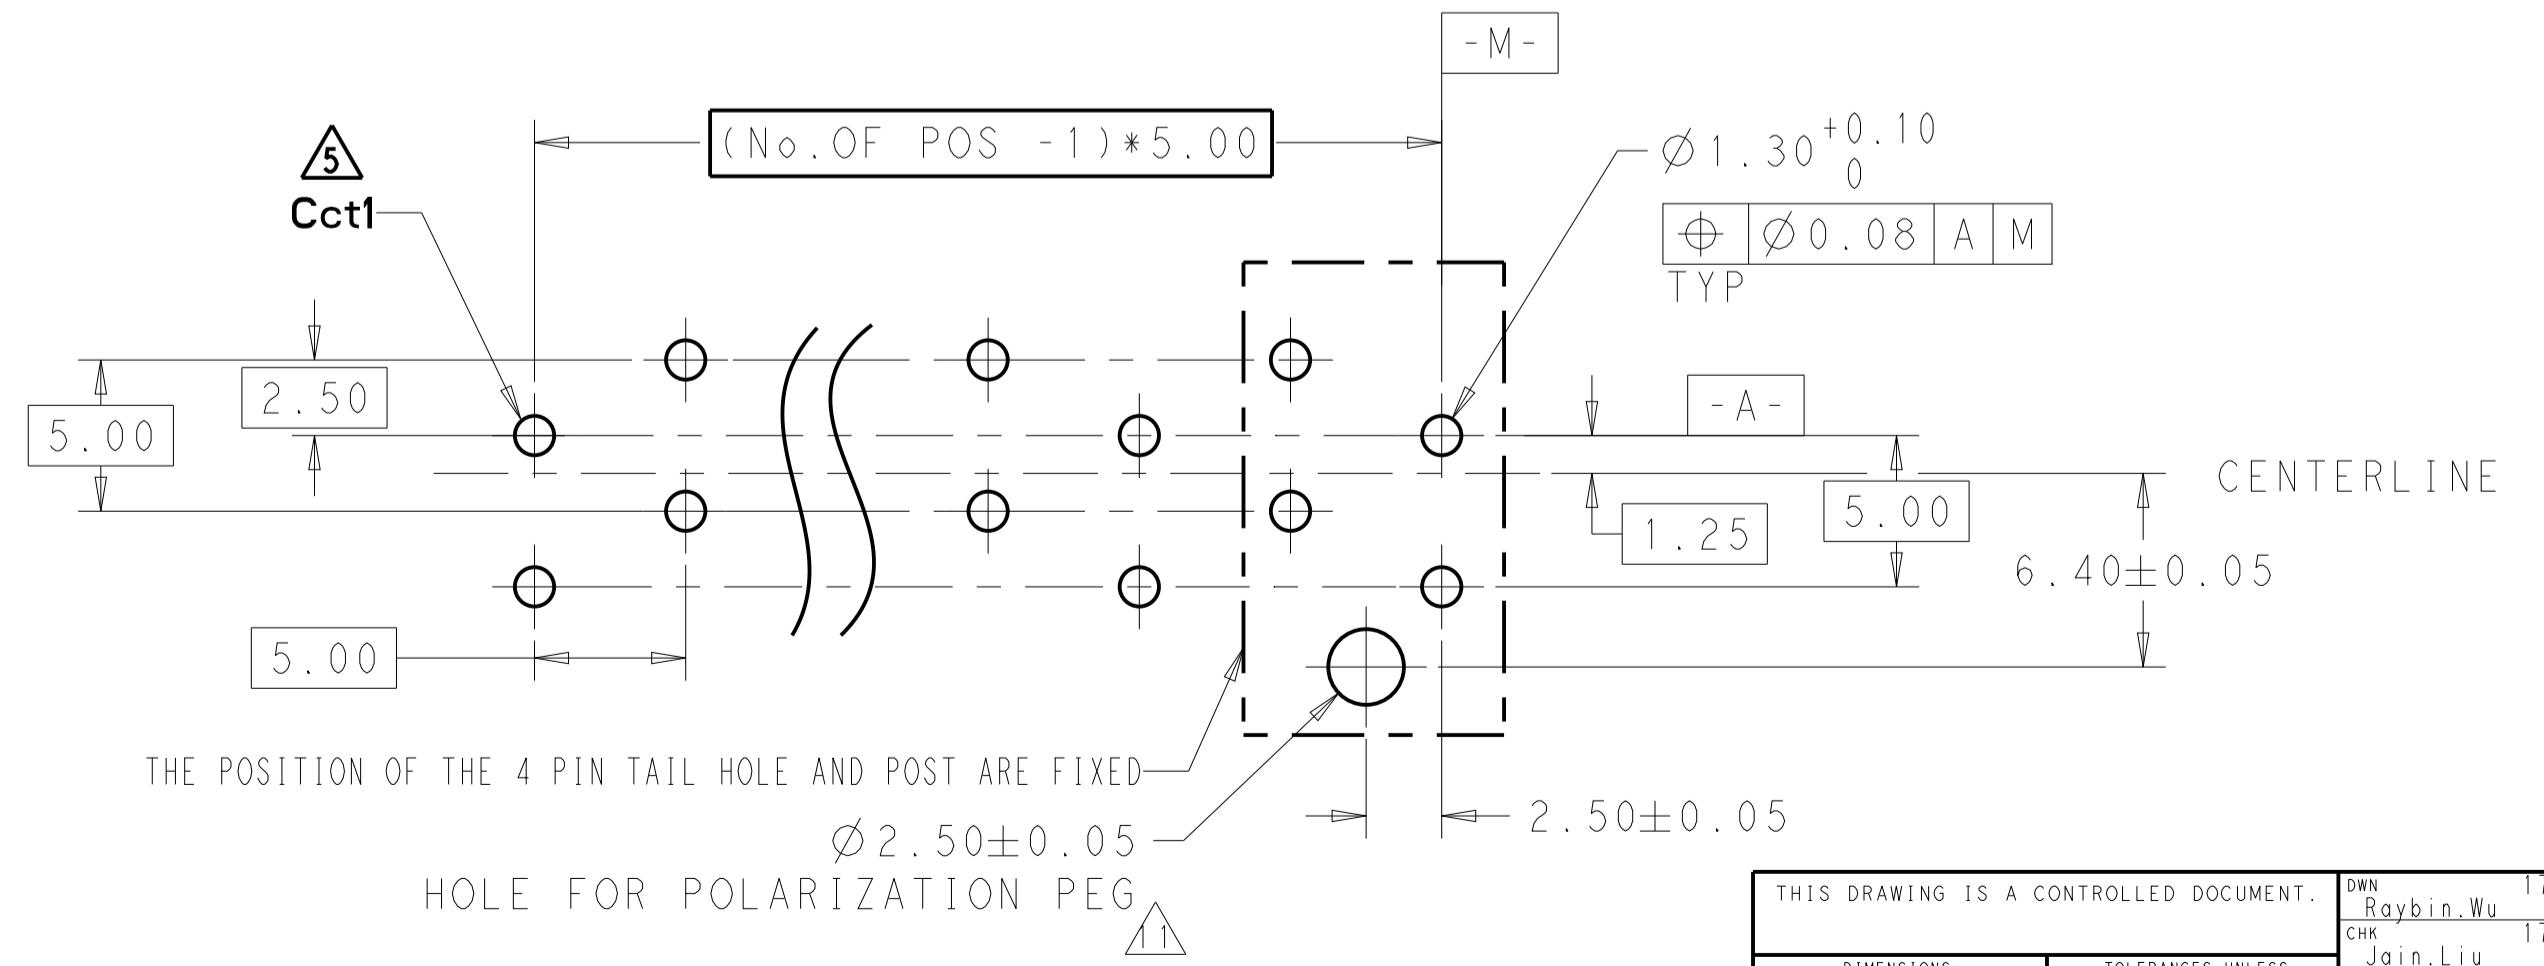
-M-

(No.OF POS -1)*5.00

5

Cct1

$\varnothing 1.30^{+0.10}_{0}$

| ⌖ | $\varnothing 0.08$ | A | M |
|---|---|---|---|

TYP

2.50

5.00

-A-

CENTERLINE

1.25

5.00

6.40±0.05

5.00

THE POSITION OF THE 4 PIN TAIL HOLE AND POST ARE FIXED

$\varnothing 2.50\pm0.05$

HOLE FOR POLARIZATION PEG

11

2.50±0.05

THIS DRAWING IS A CONTROLLED DOCUMENT.

DWN
Raybin.Wu
17

CHK
Jain.Liu
17

DIMENSIONS

TOLERANCES UNLESS